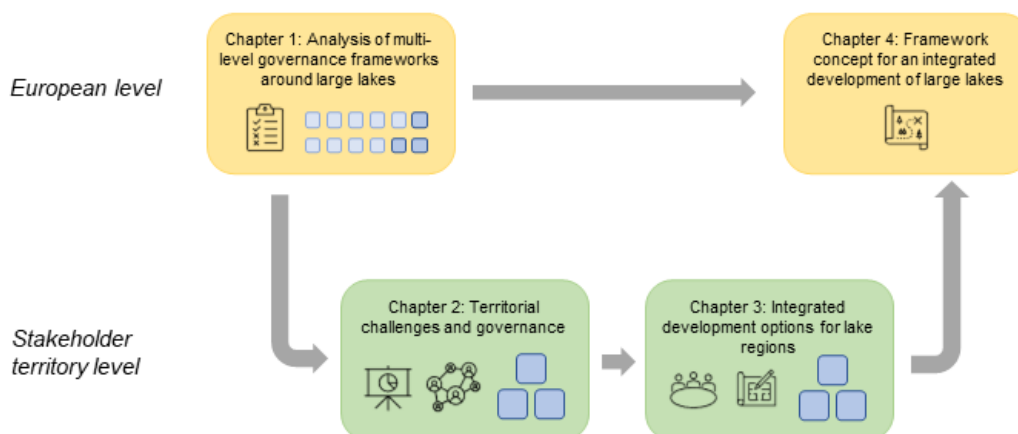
European level

Chapter 1: Analysis of multi-level governance frameworks around large lakes

Chapter 4: Framework concept for an integrated development of large lakes

Stakeholder territory level

Chapter 2: Territorial challenges and governance

Chapter 3: Integrated development options for lake regions